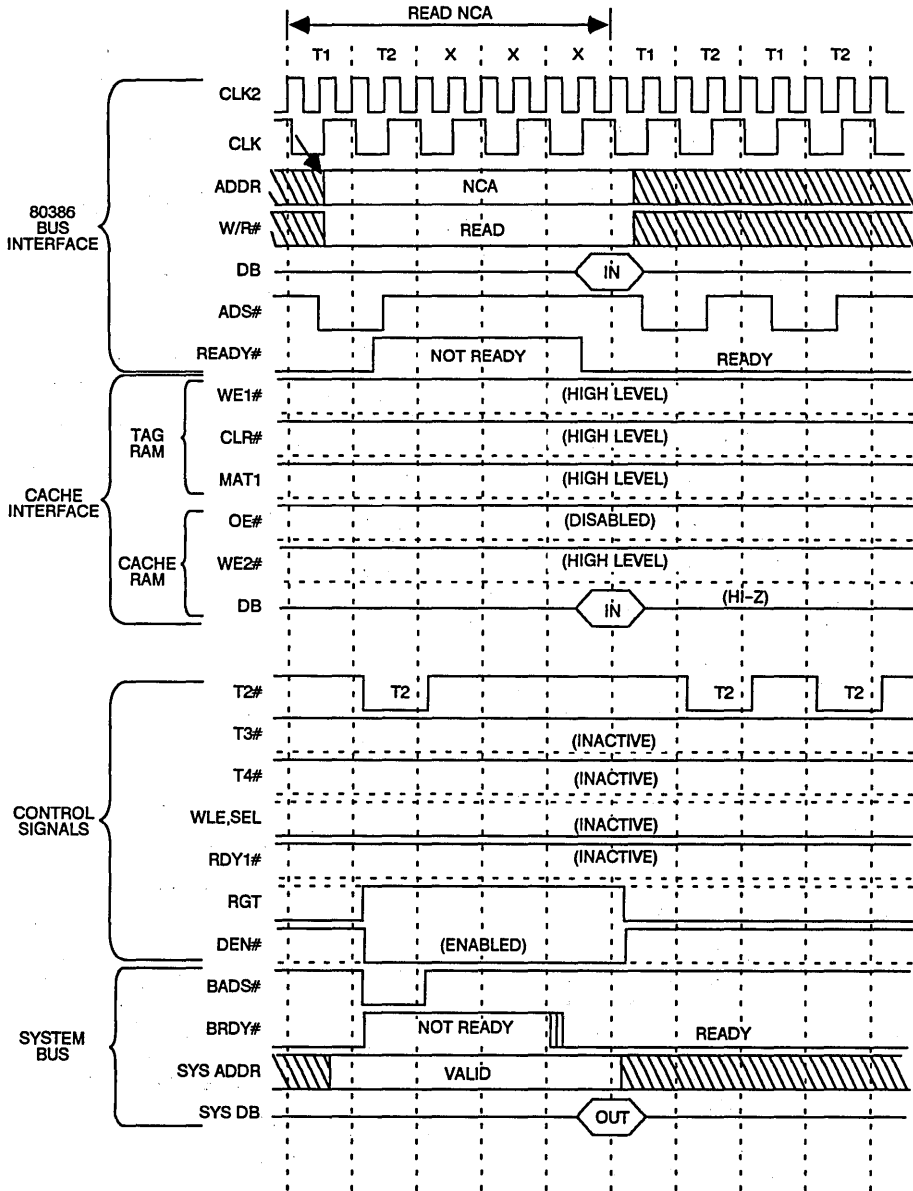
READ NCA

T1 T2 X X X T1 T2 T1 T2

80386 BUS INTERFACE

CLK2

CLK

ADDR NCA

W/R# READ

DB IN

ADS#

READY# NOT READY READY

CACHE INTERFACE

TAG RAM

WE1# (HIGH LEVEL)

CLR# (HIGH LEVEL)

MAT1 (HIGH LEVEL)

CACHE RAM

OE# (DISABLED)

WE2# (HIGH LEVEL)

DB IN (HI-Z)

CONTROL SIGNALS

T2# T2 T2 T2

T3# (INACTIVE)

T4# (INACTIVE)

WLE,SEL (INACTIVE)

RDY1# (INACTIVE)

RGT

DEN# (ENABLED)

SYSTEM BUS

BADS#

BRDY# NOT READY READY

SYS ADDR VALID

SYS DB OUT